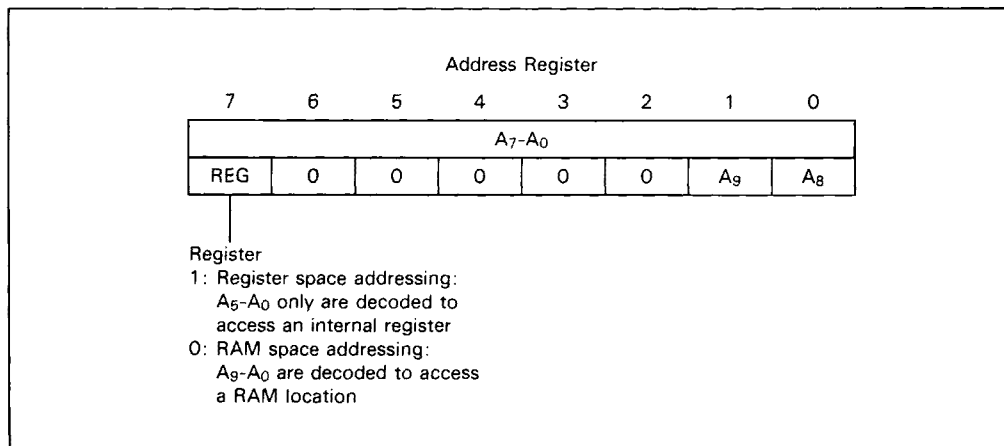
Address Register

| 7 | 6 | 5 | 4 | 3 | 2 | 1 | 0 |
|---|---|---|---|---|---|---|---|
| $A_7$-$A_0$ | | | | | | | |
| REG | 0 | 0 | 0 | 0 | 0 | $A_9$ | $A_8$ |

Register
1: Register space addressing: $A_5$-$A_0$ only are decoded to access an internal register
0: RAM space addressing: $A_9$-$A_0$ are decoded to access a RAM location